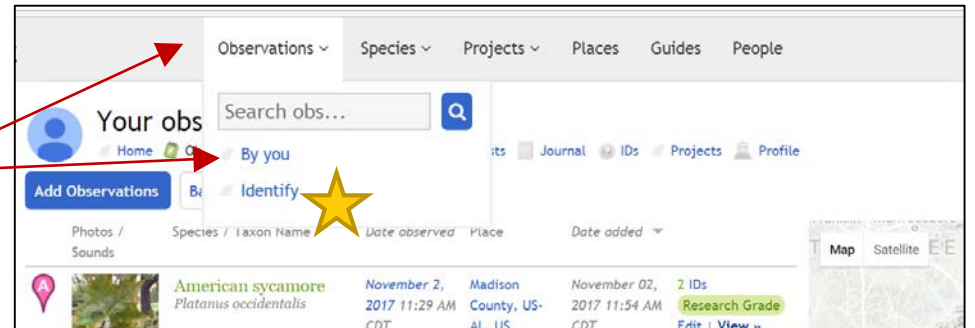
Observations ˅ Species ˅ Projects ˅ Places Guides People

Search obs...

Your obs

Home

By you

Identify

sts Journal IDs Projects Profile

Add Observations

Ba

Photos / Sounds

Species / Taxon Name

Date observed

Place

Date added

Map Satellite

A

American sycamore
Platanus occidentalis

November 2, 2017 11:29 AM CDT

Madison County, US-AL, US

November 02, 2017 11:54 AM CDT

2 IDs
Research Grade
Edit | View »